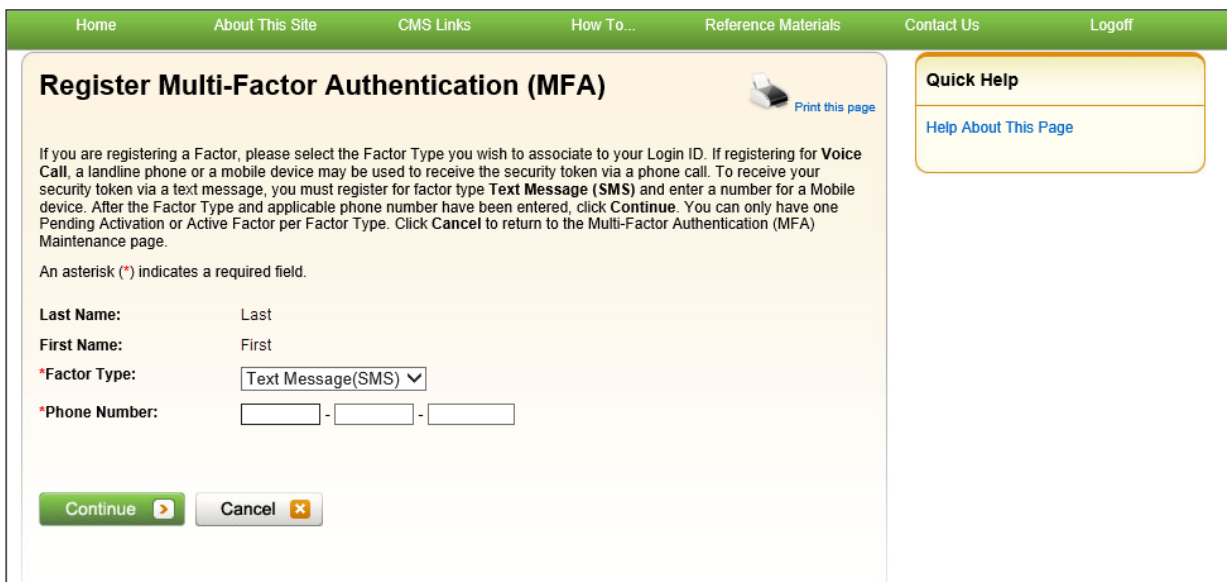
Home About This Site CMS Links How To... Reference Materials Contact Us Logoff

Register Multi-Factor Authentication (MFA)

Print this page

If you are registering a Factor, please select the Factor Type you wish to associate to your Login ID. If registering for Voice Call, a landline phone or a mobile device may be used to receive the security token via a phone call. To receive your security token via a text message, you must register for factor type Text Message (SMS) and enter a number for a Mobile device. After the Factor Type and applicable phone number have been entered, click Continue. You can only have one Pending Activation or Active Factor per Factor Type. Click Cancel to return to the Multi-Factor Authentication (MFA) Maintenance page.

An asterisk (*) indicates a required field.

Last Name: Last

First Name: First

*Factor Type: Text Message(SMS)

*Phone Number: - -

Continue

Cancel

Quick Help

Help About This Page